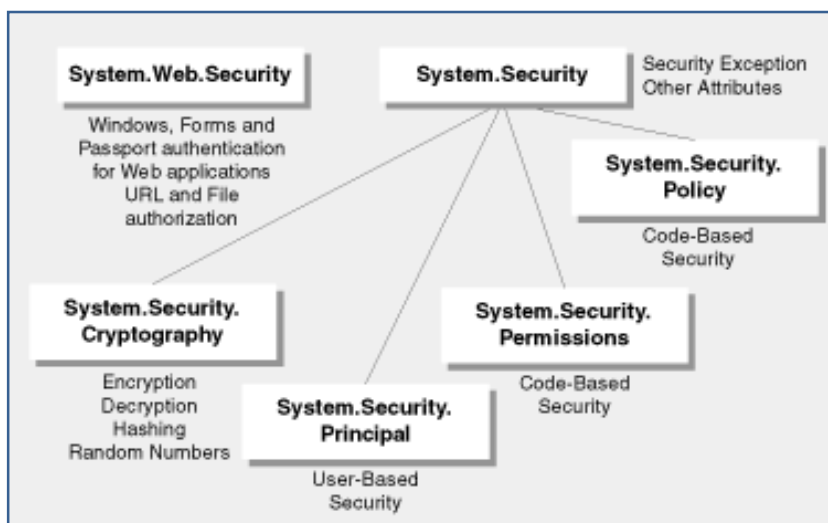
System.Web.Security

Windows, Forms and Passport authentication for Web applications URL and File authorization

System.Security

Security Exception Other Attributes

System.Security. Policy

Code-Based Security

System.Security. Cryptography

Encryption Decryption Hashing Random Numbers

System.Security. Permissions

Code-Based Security

System.Security. Principal

User-Based Security